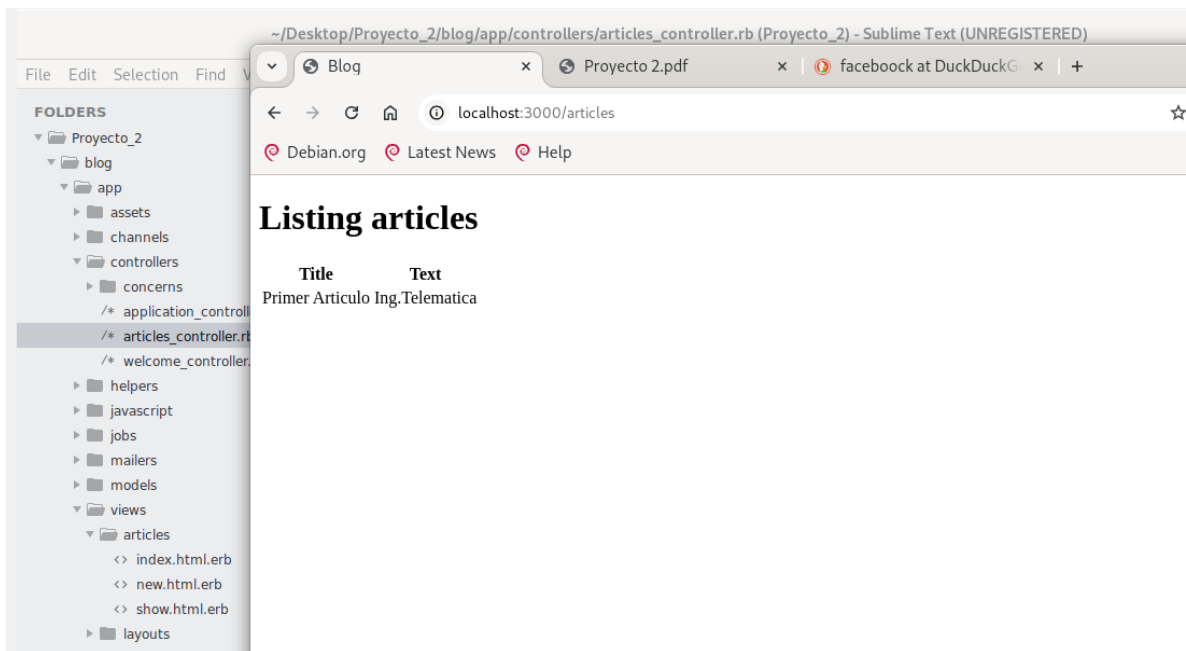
~/Desktop/Proyecto_2/blog/app/controllers/articles_controller.rb (Proyecto_2) - Sublime Text (UNREGISTERED)

File Edit Selection Find V

FOLDERS
Proyecto_2
blog
app
assets
channels
controllers
concerns
/* application_controll
/* articles_controller.rb
/* welcome_controller.
helpers
javascript
jobs
mailers
models
views
articles
<> index.html.erb
<> new.html.erb
<> show.html.erb
layouts

Blog ×
Proyecto 2.pdf ×
faceboock at DuckDuckG ×
+

localhost:3000/articles

Debian.org
Latest News
Help

# Listing articles

| Title | Text |
|---|---|
| Primer Articulo | Ing.Telematica |